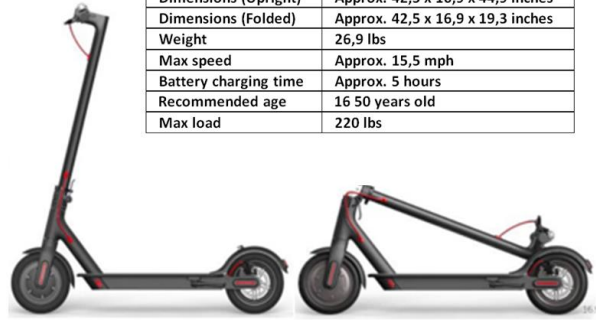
| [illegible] | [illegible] |
|---|---|
| Dimensions (Folded) | Approx. 42,5 x 16,9 x 19,3 inches |
| Weight | 26,9 lbs |
| Max speed | Approx. 15,5 mph |
| Battery charging time | Approx. 5 hours |
| Recommended age | 16 50 years old |
| Max load | 220 lbs |